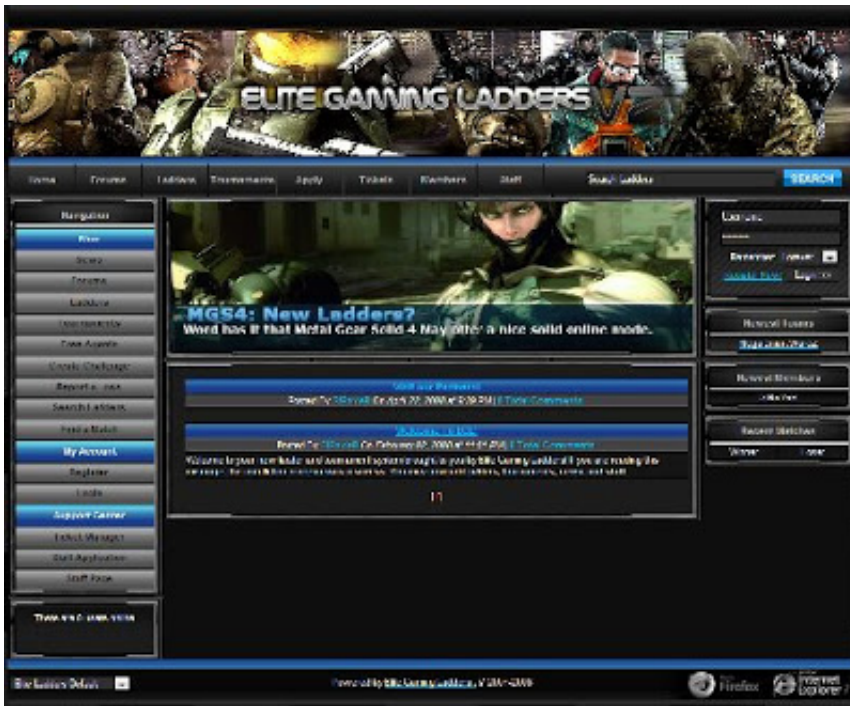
ELITE GAMING LADDERS

Home Forums Ladders Tournaments Apply Tickets Members Staff Search Ladders SEARCH

Navigation
Home
News
Forums
Ladders
Tournaments
Free Agents
Create Challenge
Report a Loss
Search Ladders
Find a Match
My Account
Register
Login
Support Center
Ticket Manager
Staff Application
Staff Page

There are 0 users online

MGS4: New Ladders?
Word has it that Metal Gear Solid 4 May offer a nice solid online mode.

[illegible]
Posted By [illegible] On April 22, 2008 at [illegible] | 0 Total Comments

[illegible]
Posted By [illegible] On February 02, 2008 at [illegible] | 0 Total Comments
Welcome to your new leader and awesome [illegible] Elite Gaming Ladders! If you are reading this message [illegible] ladders, tournaments, teams and staff.

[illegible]

Username
Remember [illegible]
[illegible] Login

Newest Teams
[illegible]

Newest Members
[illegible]

Recent Matches
Winner Loser

Elite Ladders Default

Powered by Elite Gaming Ladders V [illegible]

Firefox Internet Explorer